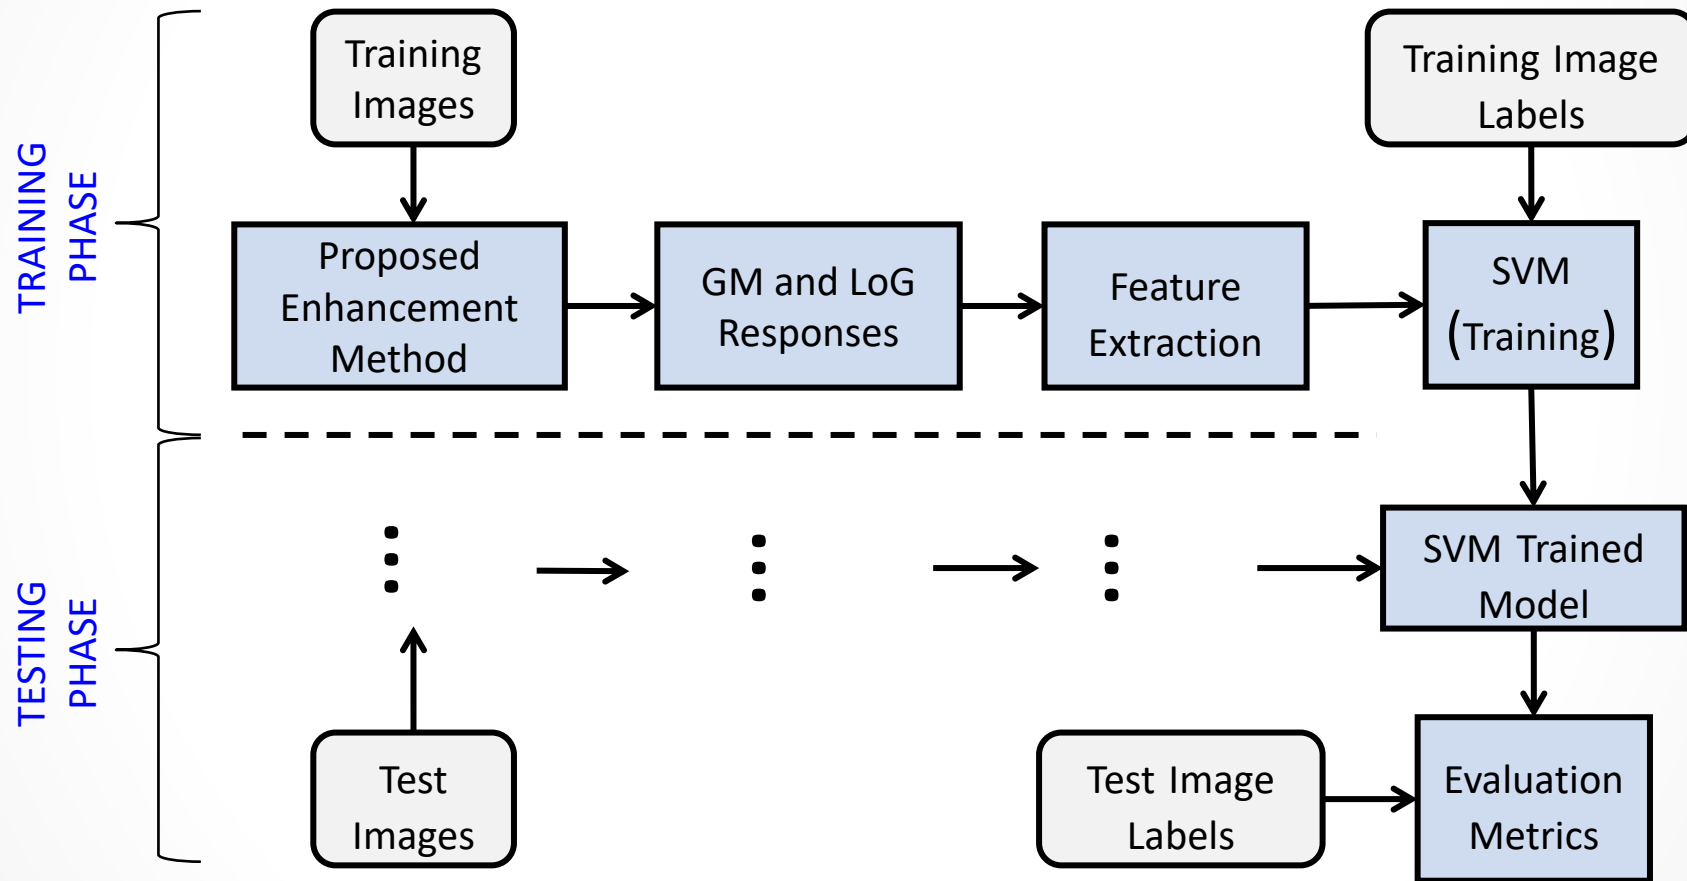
TRAINING PHASE

Training Images

Training Image Labels

Proposed Enhancement Method

GM and LoG Responses

Feature Extraction

SVM (Training)

TESTING PHASE

SVM Trained Model

Test Images

Test Image Labels

Evaluation Metrics